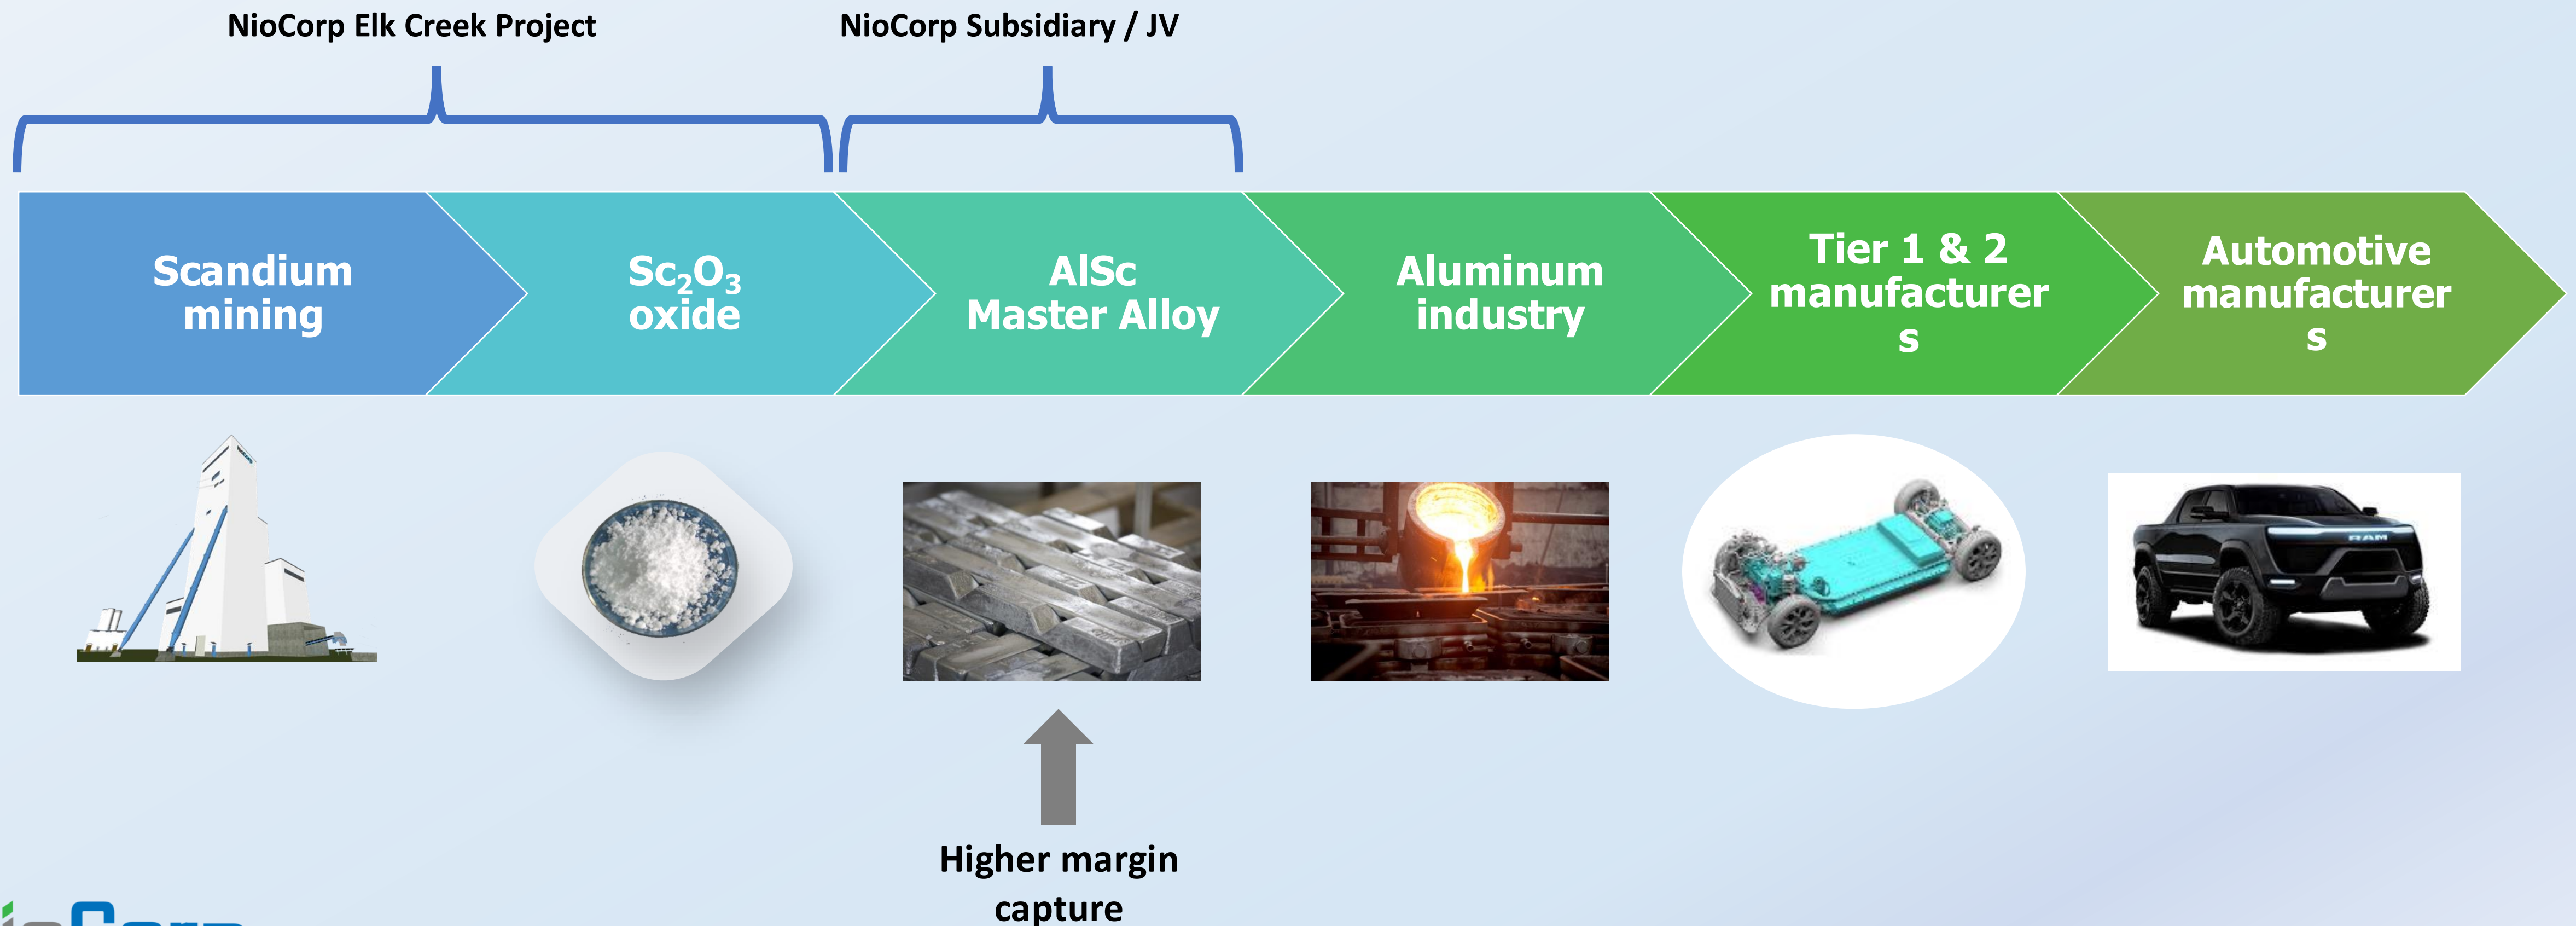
NioCorp Elk Creek Project

NioCorp Subsidiary / JV

Scandium mining

$Sc_2O_3$ oxide

AlSc Master Alloy

Aluminum industry

Tier 1 & 2 manufacturer s

Automotive manufacturer s

RAM

Higher margin capture

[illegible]